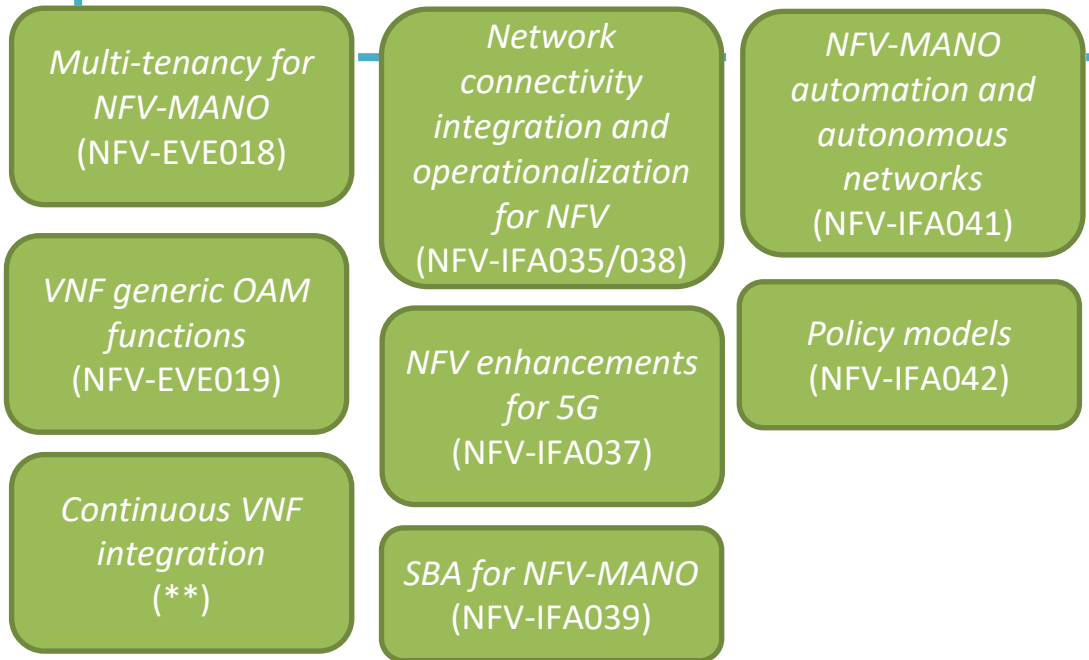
Multi-tenancy for NFV-MANO
(NFV-EVE018)

VNF generic OAM functions
(NFV-EVE019)

Continuous VNF integration
(**)

Network connectivity integration and operationalization for NFV
(NFV-IFA035/038)

NFV enhancements for 5G
(NFV-IFA037)

SBA for NFV-MANO
(NFV-IFA039)

NFV-MANO automation and autonomous networks
(NFV-IFA041)

Policy models
(NFV-IFA042)